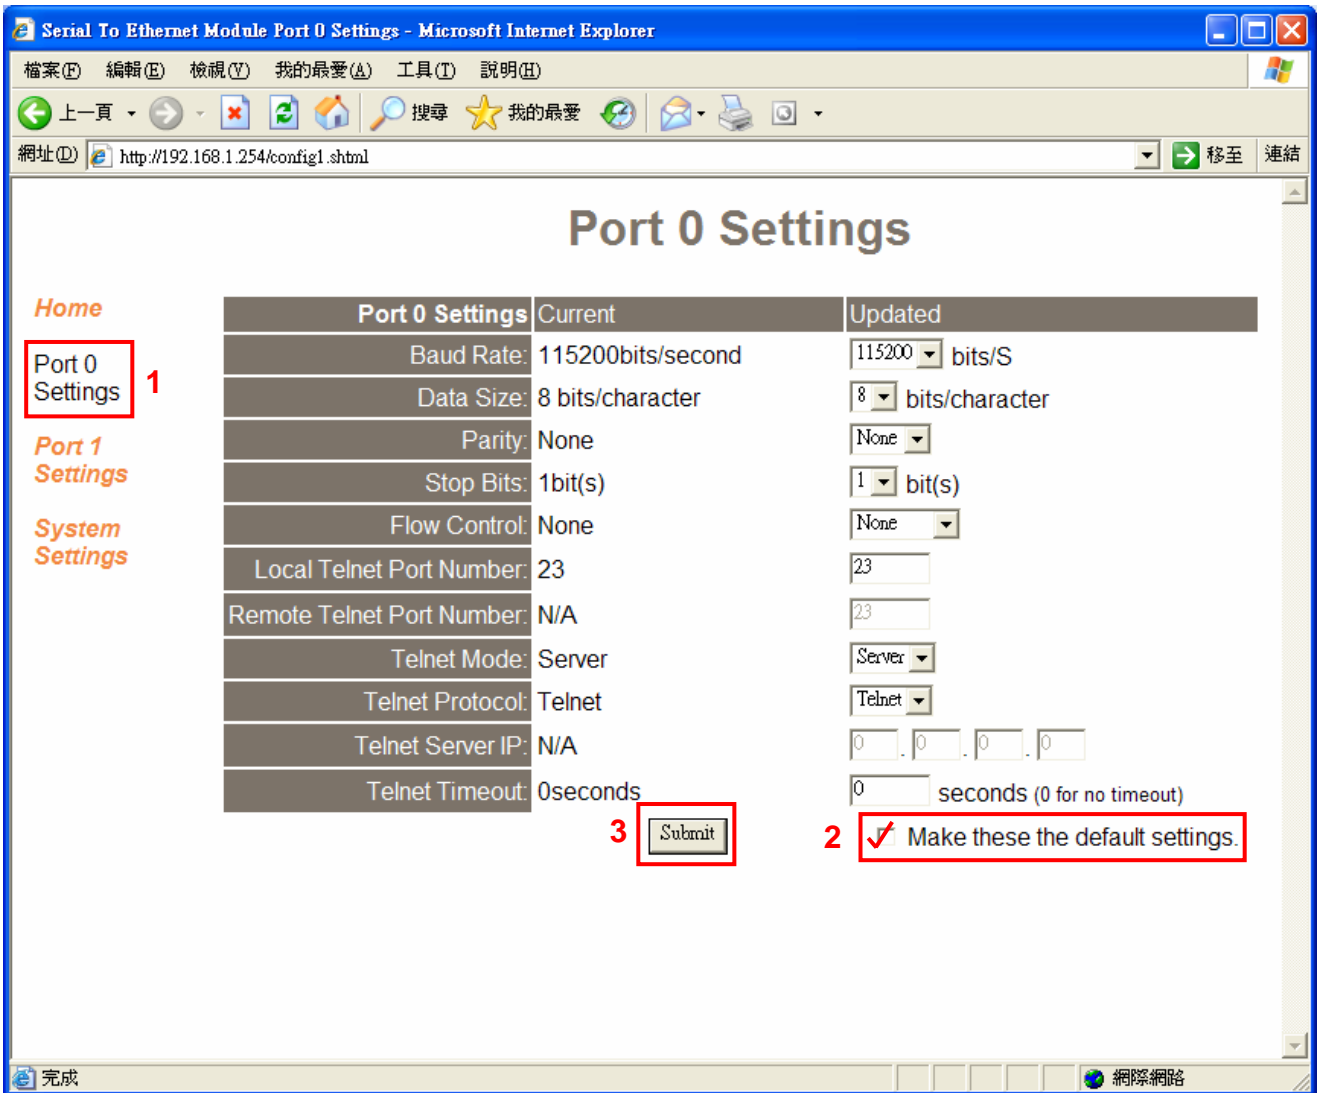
Serial To Ethernet Module Port 0 Settings - Microsoft Internet Explorer

檔案(F) 編輯(E) 檢視(V) 我的最愛(A) 工具(T) 說明(H)

上一頁 搜尋 我的最愛

網址(D) http://192.168.1.254/config1.shtml 移至 連結

Port 0 Settings

Home

Port 0 Settings 1

Port 1 Settings

System Settings

| Port 0 Settings | Current | Updated |
|---|---|---|
| Baud Rate: | 115200bits/second | 115200 bits/S |
| Data Size: | 8 bits/character | 8 bits/character |
| Parity: | None | None |
| Stop Bits: | 1bit(s) | 1 bit(s) |
| Flow Control: | None | None |
| Local Telnet Port Number: | 23 | 23 |
| Remote Telnet Port Number: | N/A | 23 |
| Telnet Mode: | Server | Server |
| Telnet Protocol: | Telnet | Telnet |
| Telnet Server IP: | N/A | 0 . 0 . 0 . 0 |
| Telnet Timeout: | 0seconds | 0 seconds (0 for no timeout) |

3 Submit

2 Make these the default settings.

完成 網際網路